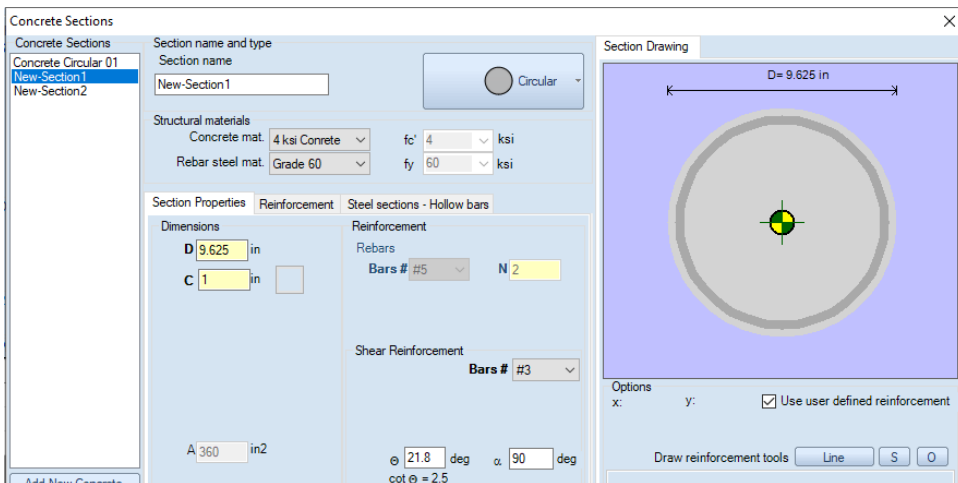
Concrete Sections

Concrete Sections
Concrete Circular 01
New-Section1
New-Section2

Add New Concrete

Section name and type
Section name
New-Section1

Circular

Structural materials
Concrete mat. 4 ksi Conrete
fc' 4 ksi
Rebar steel mat. Grade 60
fy 60 ksi

Section Properties | Reinforcement | Steel sections - Hollow bars

Dimensions
D 9.625 in
C 1 in

A 360 in2

Reinforcement
Rebars
Bars # #5
N 2

Shear Reinforcement
Bars # #3

Θ 21.8 deg
α 90 deg
cot Θ = 2.5

Section Drawing
D= 9.625 in

Options
x:
y:
Use user defined reinforcement

Draw reinforcement tools Line S O